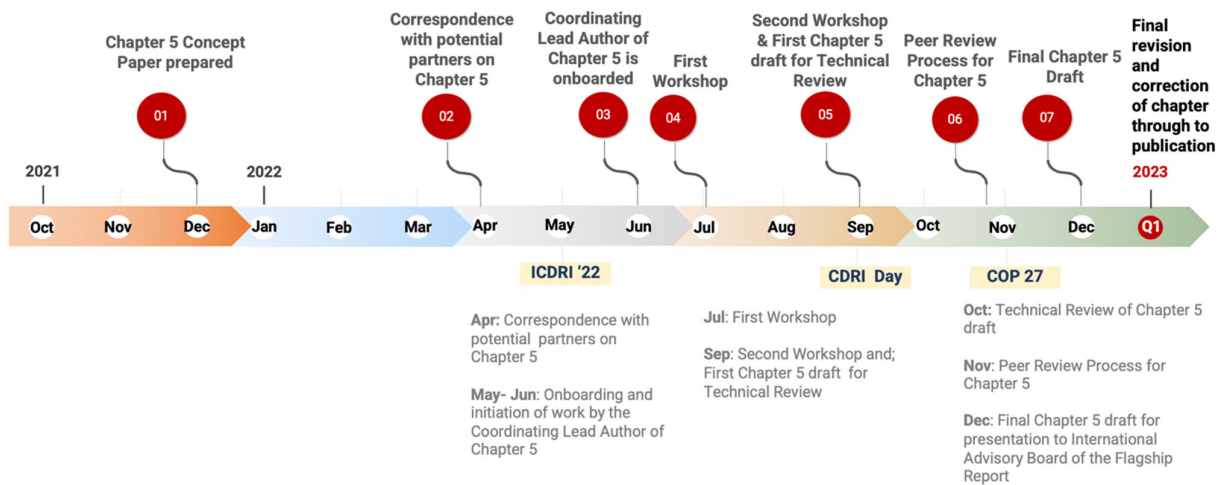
Chapter 5 Concept Paper prepared

01

Correspondence with potential partners on Chapter 5

02

Coordinating Lead Author of Chapter 5 is onboarded

03

First Workshop

04

Second Workshop & First Chapter 5 draft for Technical Review

05

Peer Review Process for Chapter 5

06

Final Chapter 5 Draft

07

Final revision and correction of chapter through to publication

2021

2022

2023

Oct Nov Dec Jan Feb Mar Apr May Jun Jul Aug Sep Oct Nov Dec Q1

ICDRI '22

CDRI Day

COP 27

**Apr:** Correspondence with potential partners on Chapter 5

**May- Jun**: Onboarding and initiation of work by the Coordinating Lead Author of Chapter 5

**Jul**: First Workshop

**Sep**: Second Workshop and; First Chapter 5 draft for Technical Review

**Oct:** Technical Review of Chapter 5 draft

**Nov**: Peer Review Process for Chapter 5

**Dec**: Final Chapter 5 draft for presentation to International Advisory Board of the Flagship Report